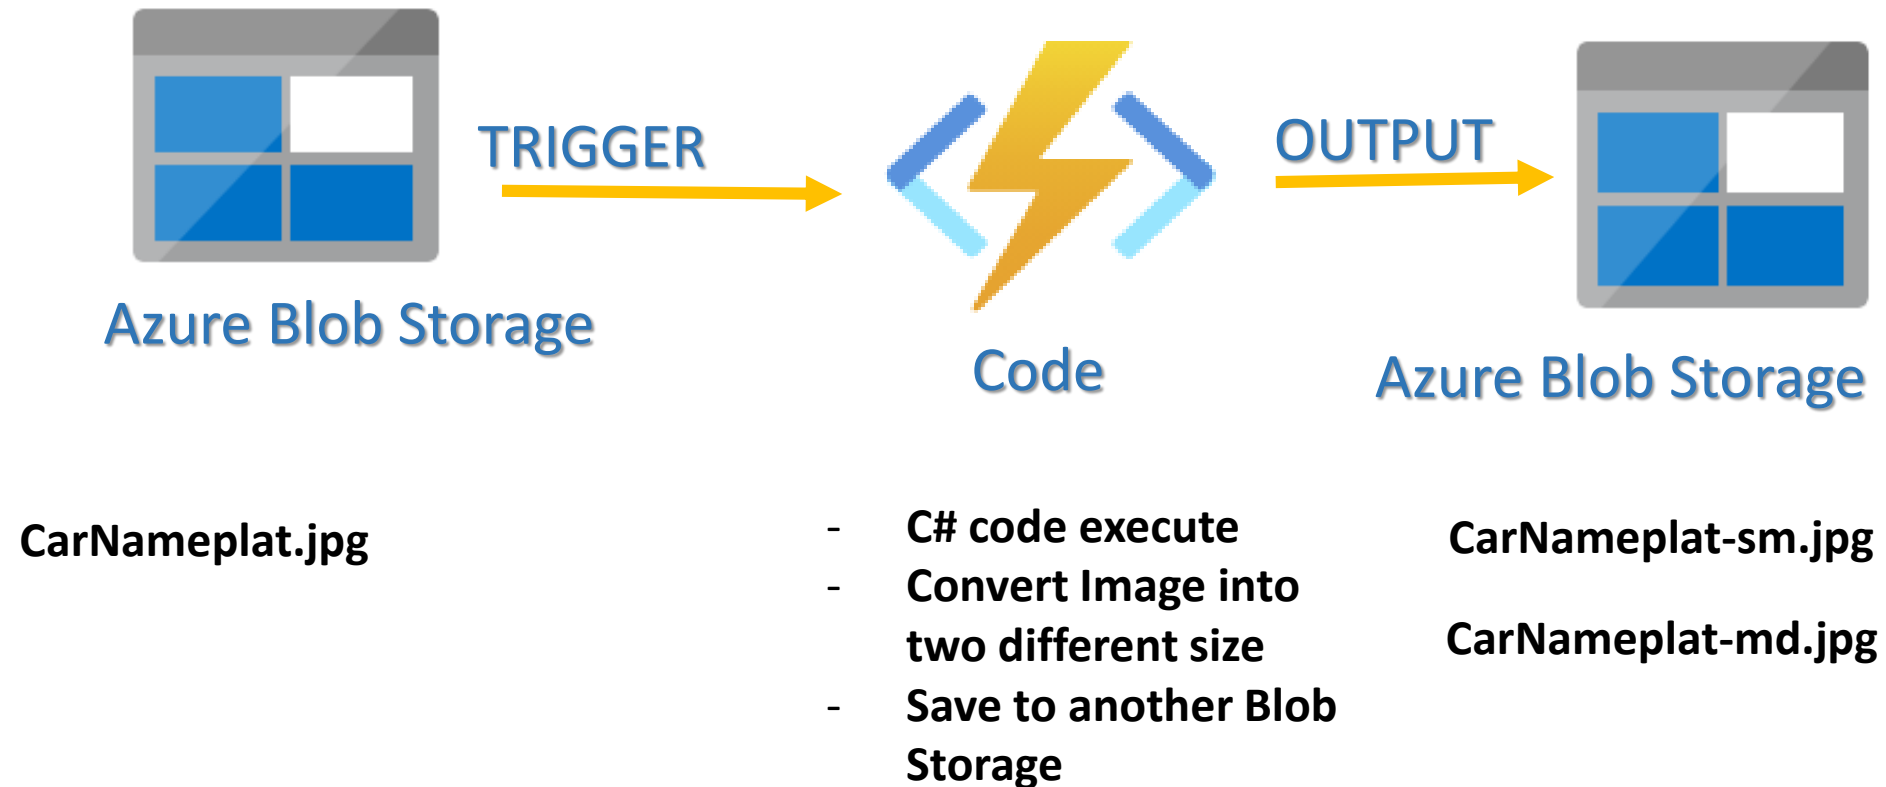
TRIGGER

OUTPUT

Azure Blob Storage

Code

Azure Blob Storage

CarNameplat.jpg

- C# code execute
- Convert Image into two different size
- Save to another Blob Storage

CarNameplat-sm.jpg

CarNameplat-md.jpg